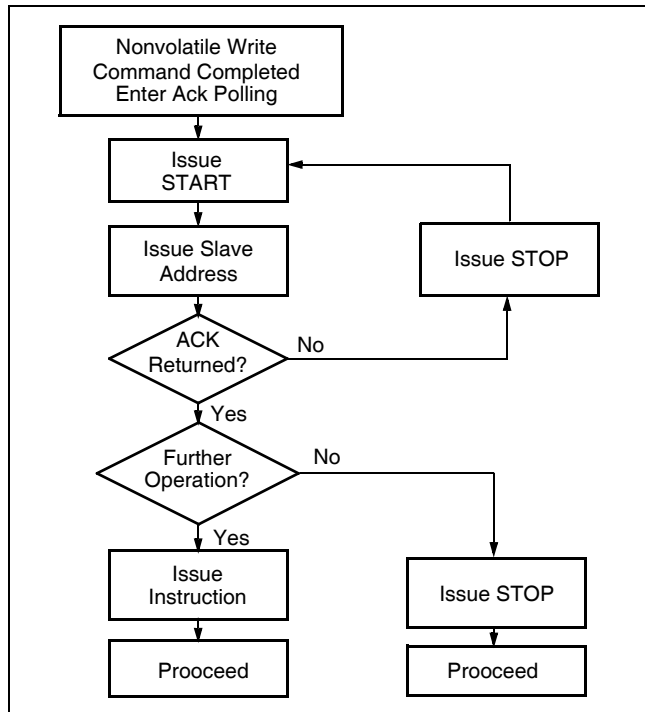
Nonvolatile Write Command Completed Enter Ack Polling

Issue START

Issue Slave Address

Issue STOP

ACK Returned?

No

Yes

Further Operation?

No

Yes

Issue Instruction

Issue STOP

Prooceed

Prooceed